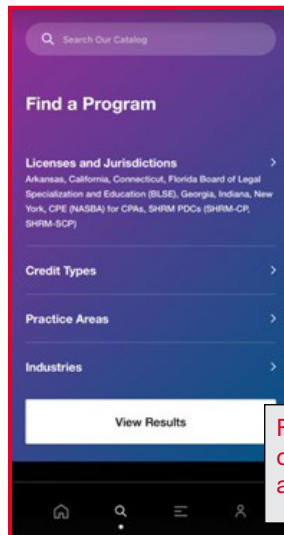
Search Our Catalog

Find a Program

Licenses and Jurisdictions
Arkansas, California, Connecticut, Florida Board of Legal Specialization and Education (BLSE), Georgia, Indiana, New York, CPE (NASBA) for CPAs, SHRM PDCs (SHRM-CP, SHRM-SCP)

Credit Types

Practice Areas

Industries

View Results

F
c
a